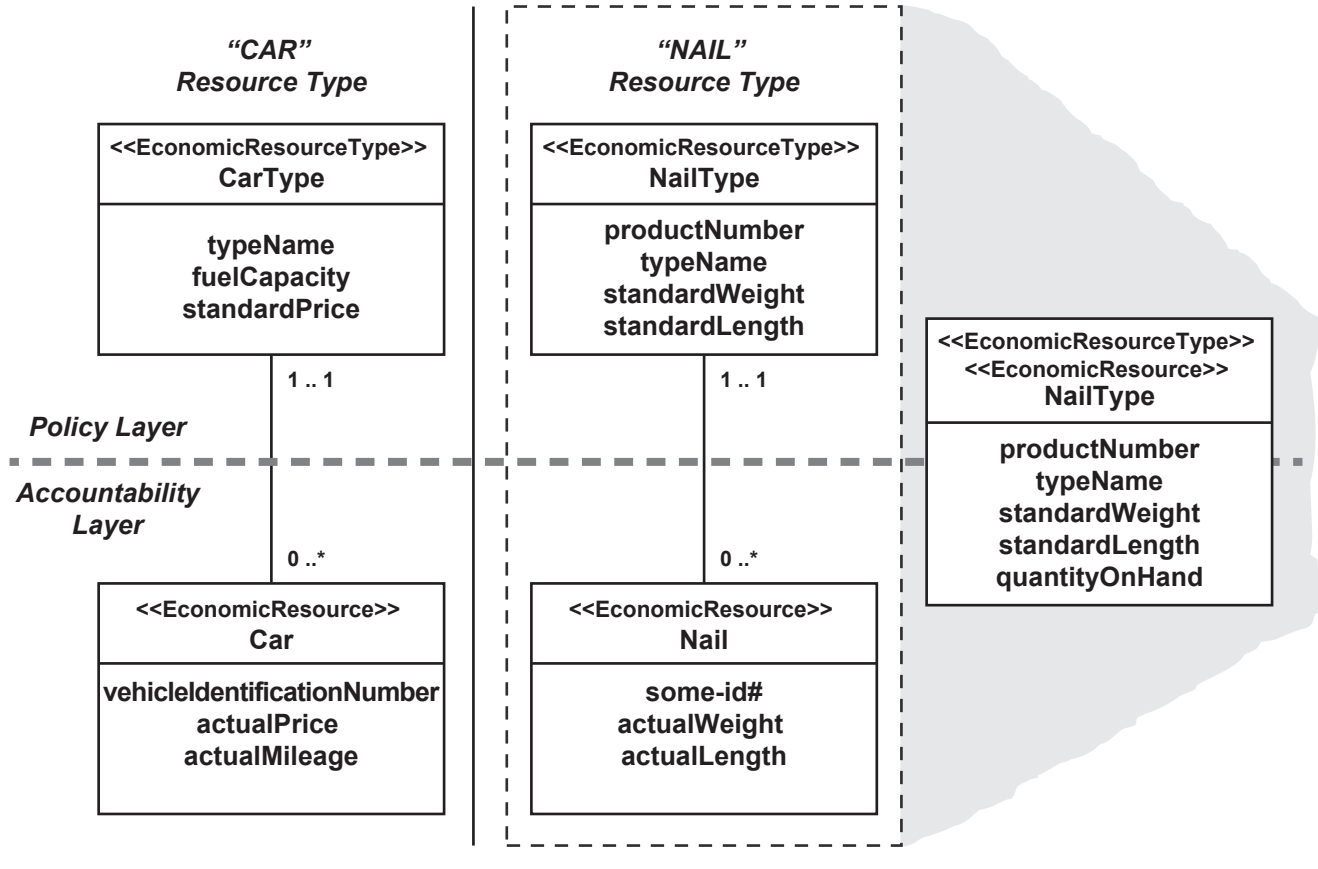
"CAR"
Resource Type

<<EconomicResourceType>>
CarType

typeName
fuelCapacity
standardPrice

1 .. 1

Policy Layer

Accountability Layer

0 ..*

<<EconomicResource>>
Car

vehicleIdentificationNumber
actualPrice
actualMileage

"NAIL"
Resource Type

<<EconomicResourceType>>
NailType

productNumber
typeName
standardWeight
standardLength

1 .. 1

0 ..*

<<EconomicResource>>
Nail

some-id#
actualWeight
actualLength

<<EconomicResourceType>>
<<EconomicResource>>
NailType

productNumber
typeName
standardWeight
standardLength
quantityOnHand